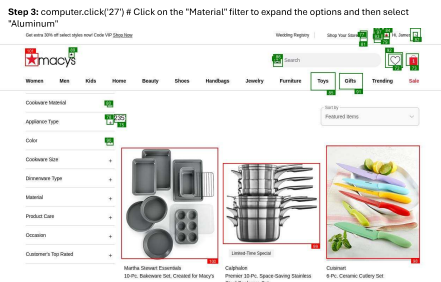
Step 3: computer.click('27') # Click on the "Material" filter to expand the options and then select "Aluminum"

Get extra 30% off select styles now! Code VIP Shop Now

Wedding Registry

Shop Your Store

Hi, James

macy's

Search

Women Men Kids Home Beauty Shoes Handbags Jewelry Furniture Toys Gifts Trending Sale

Cookware Material

Appliance Type

Color

Cookware Size +

Dinnerware Type +

Material +

Product Care +

Occasion +

Customer's Top Rated +

Sort by

Featured items

Limited-Time Special

Martha Stewart Essentials
10-Pc. Bakeware Set, Created for Macy's

Calphalon
Premier 10-Pc. Space-Saving Stainless

Cuisinart
8-Pc. Ceramic Cutlery Set